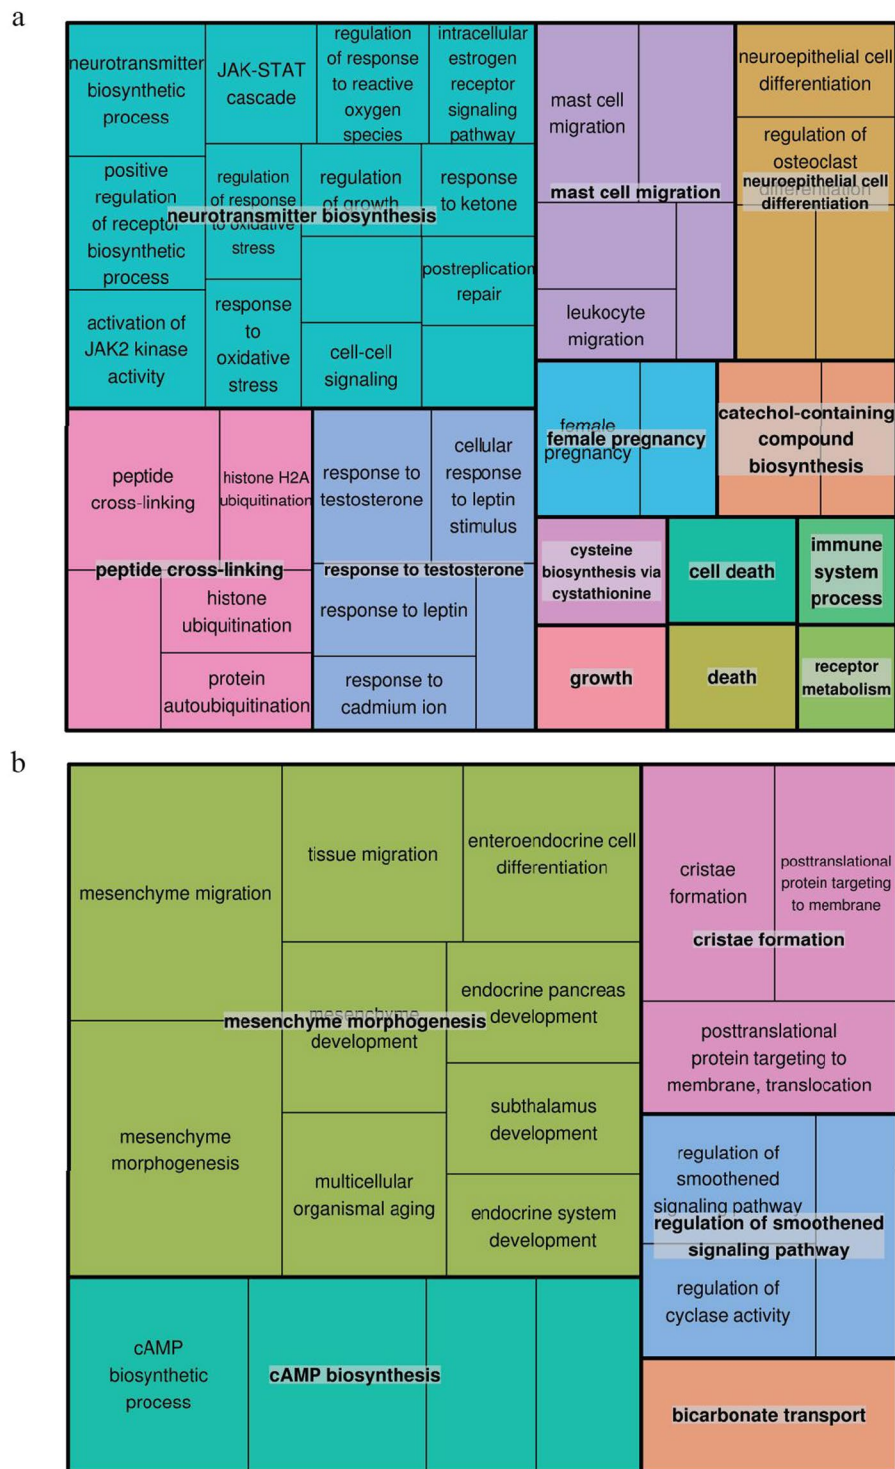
a

neurotransmitter biosynthetic process

JAK-STAT cascade

regulation of response to reactive oxygen species

intracellular estrogen receptor signaling pathway

mast cell migration

neuroepithelial cell differentiation

positive regulation of receptor biosynthetic process

regulation of response to oxidative stress

regulation of growth

response to ketone

neurotransmitter biosynthesis

mast cell migration

regulation of osteoclast differentiation

neuroepithelial cell differentiation

postreplication repair

activation of JAK2 kinase activity

response to oxidative stress

cell-cell signaling

leukocyte migration

female pregnancy

female pregnancy

catechol-containing compound biosynthesis

peptide cross-linking

histone H2A ubiquitination

response to testosterone

cellular response to leptin stimulus

peptide cross-linking

response to testosterone

cysteine biosynthesis via cystathionine

cell death

immune system process

histone ubiquitination

response to leptin

protein autoubiquitination

response to cadmium ion

growth

death

receptor metabolism

b

mesenchyme migration

tissue migration

enteroendocrine cell differentiation

cristae formation

posttranslational protein targeting to membrane

cristae formation

mesenchyme development

mesenchyme morphogenesis

endocrine pancreas development

posttranslational protein targeting to membrane, translocation

subthalamus development

mesenchyme morphogenesis

multicellular organismal aging

endocrine system development

regulation of smoothened signaling pathway

regulation of smoothened signaling pathway

regulation of cyclase activity

cAMP biosynthetic process

cAMP biosynthesis

bicarbonate transport